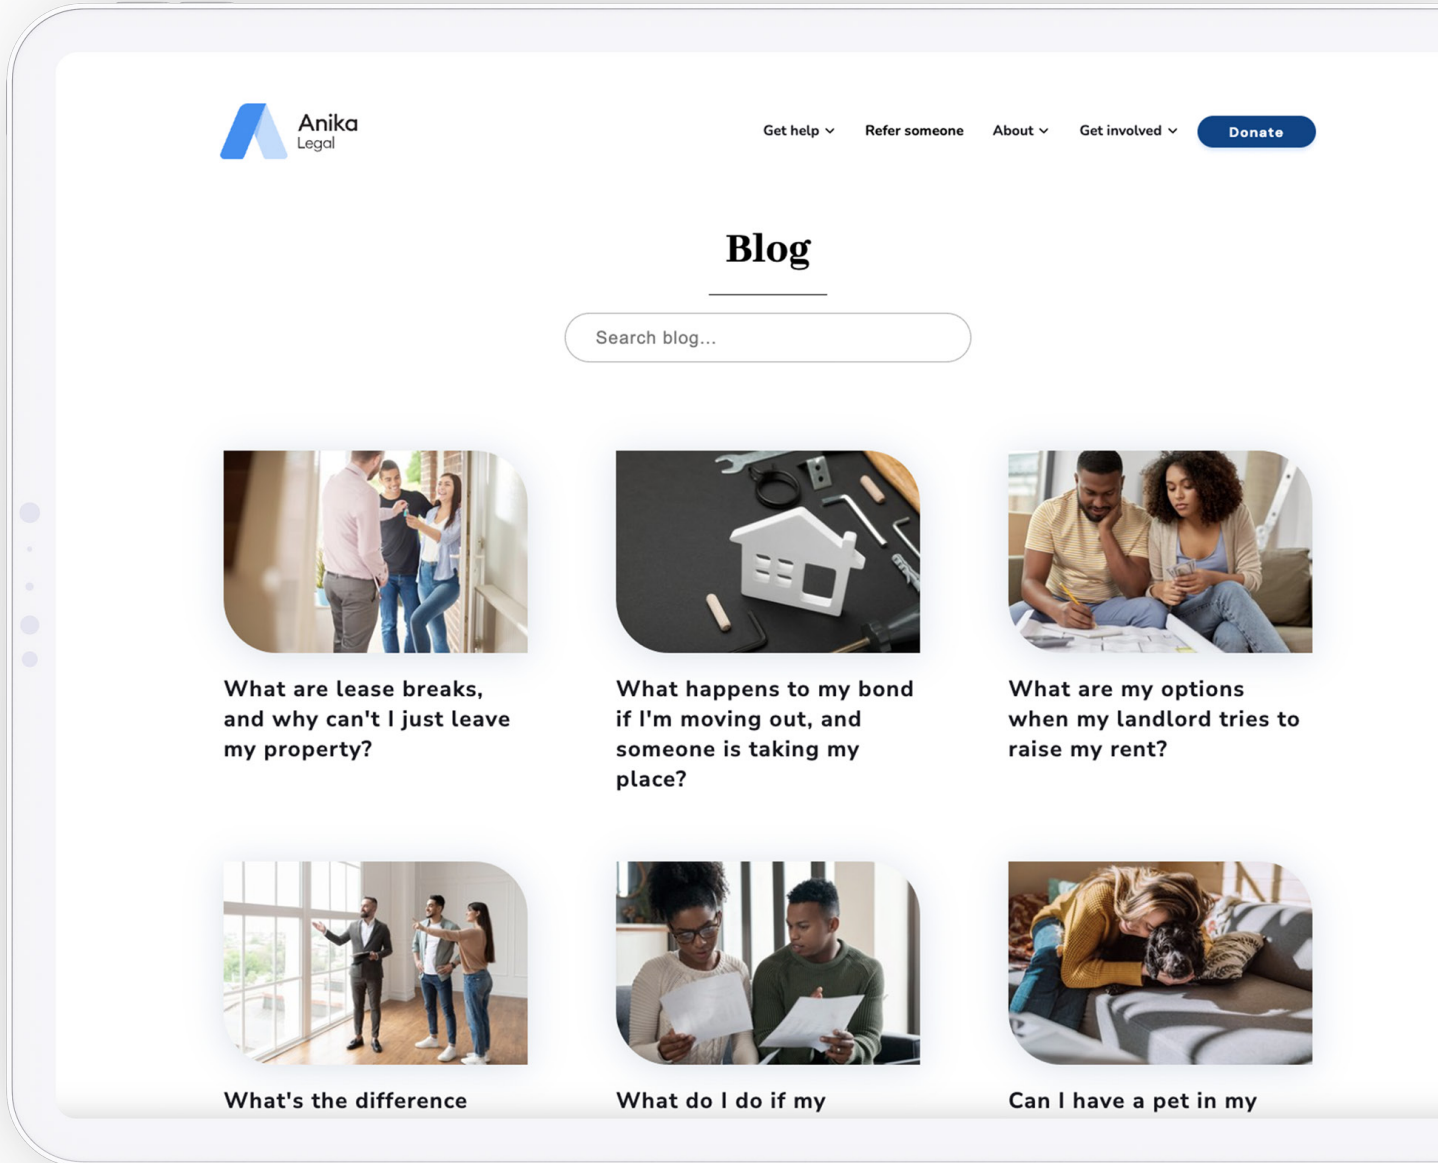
Anika Legal

Get help Refer someone About Get involved Donate

Blog

Search blog...

What are lease breaks, and why can't I just leave my property?

What happens to my bond if I'm moving out, and someone is taking my place?

What are my options when my landlord tries to raise my rent?

What's the difference

What do I do if my

Can I have a pet in my